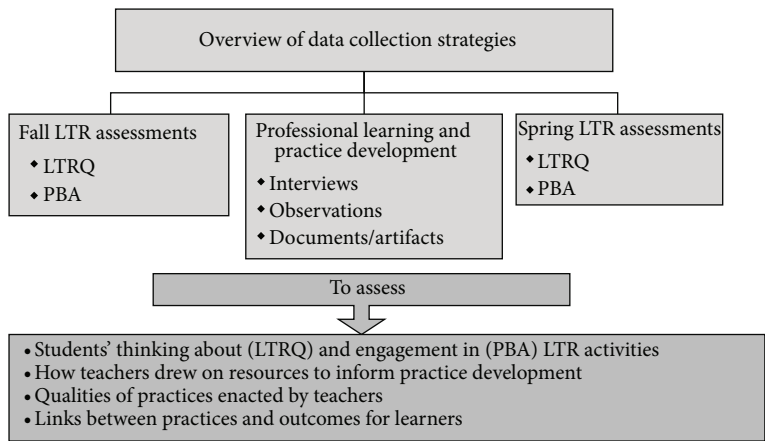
Overview of data collection strategies

Fall LTR assessments
- LTRQ
- PBA

Professional learning and practice development
- Interviews
- Observations
- Documents/artifacts

Spring LTR assessments
- LTRQ
- PBA

To assess

- Students' thinking about (LTRQ) and engagement in (PBA) LTR activities
- How teachers drew on resources to inform practice development
- Qualities of practices enacted by teachers
- Links between practices and outcomes for learners